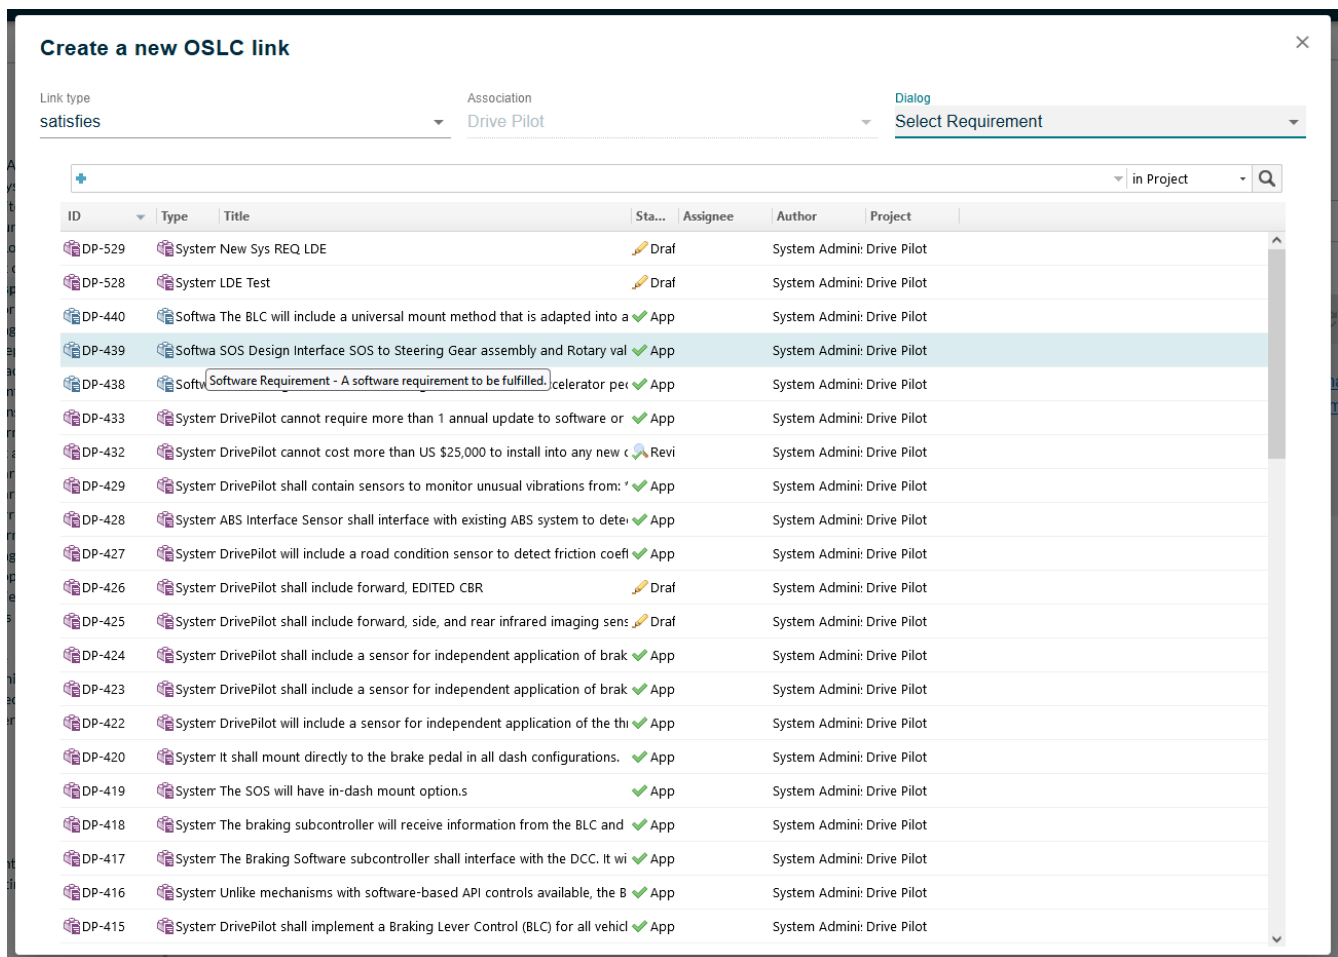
Create a new OSLC link

×

Link type
satisfies

Association
Drive Pilot

Dialog
Select Requirement

in Project

| ID | Type | Title | Sta... | Assignee | Author | Project |
|---|---|---|---|---|---|---|
| DP-529 | Systen | New Sys REQ LDE | Draf | | System Admini: | Drive Pilot |
| DP-528 | Systen | LDE Test | Draf | | System Admini: | Drive Pilot |
| DP-440 | Softwa | The BLC will include a universal mount method that is adapted into a | App | | System Admini: | Drive Pilot |
| DP-439 | Softwa | SOS Design Interface SOS to Steering Gear assembly and Rotary val | App | | System Admini: | Drive Pilot |
| DP-438 | Softw | Software Requirement - A software requirement to be fulfilled. celerator pe | App | | System Admini: | Drive Pilot |
| DP-433 | Systen | DrivePilot cannot require more than 1 annual update to software or | App | | System Admini: | Drive Pilot |
| DP-432 | Systen | DrivePilot cannot cost more than US $25,000 to install into any new | Revi | | System Admini: | Drive Pilot |
| DP-429 | Systen | DrivePilot shall contain sensors to monitor unusual vibrations from: | App | | System Admini: | Drive Pilot |
| DP-428 | Systen | ABS Interface Sensor shall interface with existing ABS system to dete | App | | System Admini: | Drive Pilot |
| DP-427 | Systen | DrivePilot will include a road condition sensor to detect friction coefl | App | | System Admini: | Drive Pilot |
| DP-426 | Systen | DrivePilot shall include forward, EDITED CBR | Draf | | System Admini: | Drive Pilot |
| DP-425 | Systen | DrivePilot shall include forward, side, and rear infrared imaging sens | Draf | | System Admini: | Drive Pilot |
| DP-424 | Systen | DrivePilot shall include a sensor for independent application of brak | App | | System Admini: | Drive Pilot |
| DP-423 | Systen | DrivePilot shall include a sensor for independent application of brak | App | | System Admini: | Drive Pilot |
| DP-422 | Systen | DrivePilot will include a sensor for independent application of the th | App | | System Admini: | Drive Pilot |
| DP-420 | Systen | It shall mount directly to the brake pedal in all dash configurations. | App | | System Admini: | Drive Pilot |
| DP-419 | Systen | The SOS will have in-dash mount option.s | App | | System Admini: | Drive Pilot |
| DP-418 | Systen | The braking subcontroller will receive information from the BLC and | App | | System Admini: | Drive Pilot |
| DP-417 | Systen | The Braking Software subcontroller shall interface with the DCC. It wi | App | | System Admini: | Drive Pilot |
| DP-416 | Systen | Unlike mechanisms with software-based API controls available, the B | App | | System Admini: | Drive Pilot |
| DP-415 | Systen | DrivePilot shall implement a Braking Lever Control (BLC) for all vehicl | App | | System Admini: | Drive Pilot |